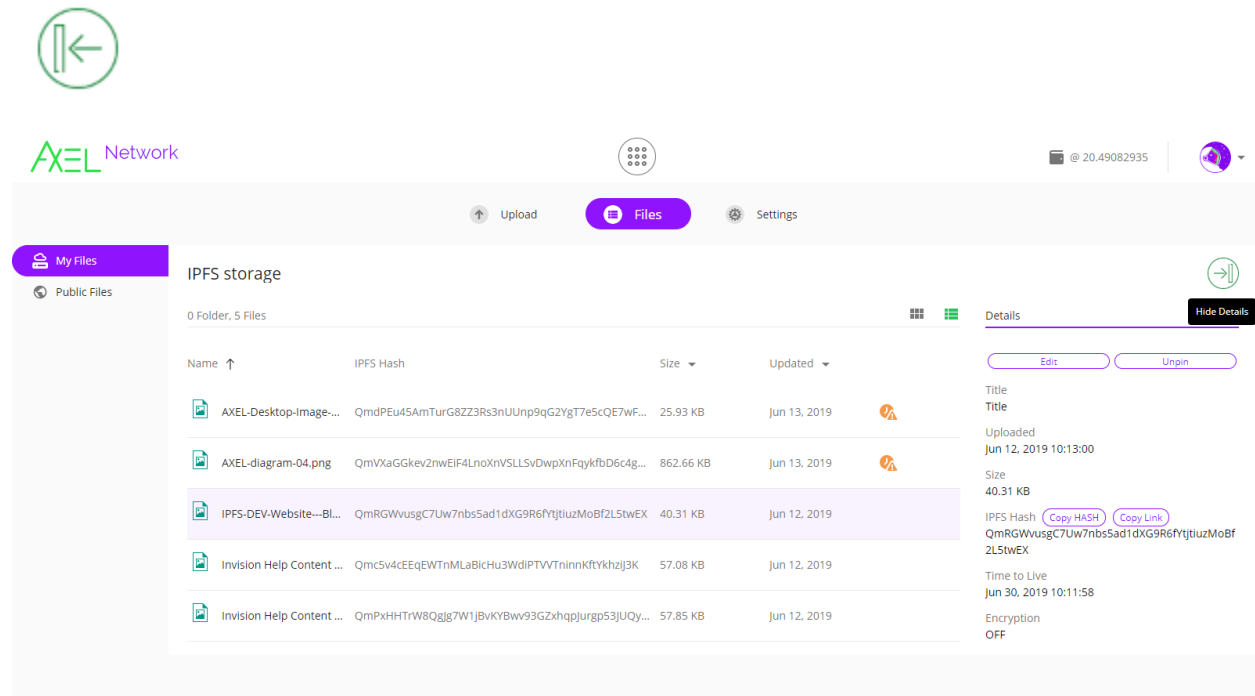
AXEL Network

@ 20.49082935

Upload Files Settings

My Files
Public Files

IPFS storage

0 Folder, 5 Files

| Name | IPFS Hash | Size | Updated |
|---|---|---|---|
| AXEL-Desktop-Image-... | QmdPEu45AmTurG8ZZ3Rs3nUUnp9qG2YgT7e5cQE7wF... | 25.93 KB | Jun 13, 2019 |
| AXEL-diagram-04.png | QmVXaGGkev2nwEiF4LnoXnVSLLSvDwpXnFqykfbD6c4g... | 862.66 KB | Jun 13, 2019 |
| IPFS-DEV-Website---Bl... | QmRGWvusgC7Uw7nbs5ad1dXG9R6fYtjtiuzMoBf2L5twEX | 40.31 KB | Jun 12, 2019 |
| Invision Help Content ... | Qmc5v4cEEqEWTnMLaBicHu3WdiPTVVTninnKftYkhziJ3K | 57.08 KB | Jun 12, 2019 |
| Invision Help Content ... | QmPxHHTrW8QgJg7W1jBvKYBwv93GZxhqpJurgp53JUQy... | 57.85 KB | Jun 12, 2019 |

Hide Details

Details

Edit Unpin

Title
Title

Uploaded
Jun 12, 2019 10:13:00

Size
40.31 KB

IPFS Hash Copy HASH Copy Link
QmRGWvusgC7Uw7nbs5ad1dXG9R6fYtjtiuzMoBf2L5twEX

Time to Live
Jun 30, 2019 10:11:58

Encryption
OFF